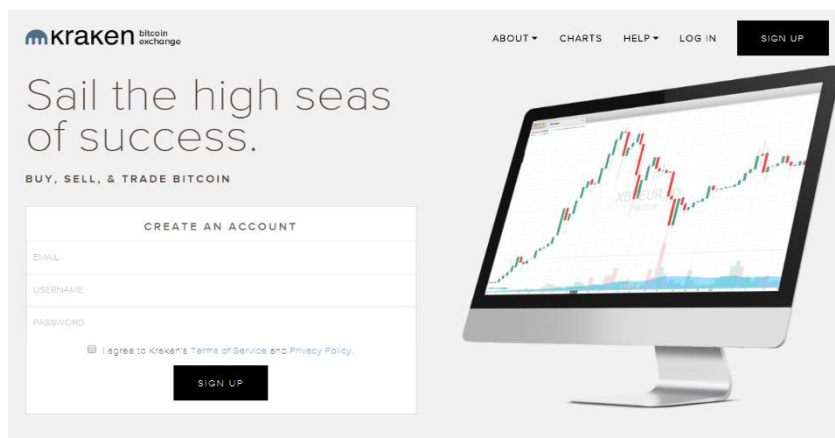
kraken bitcoin exchange

ABOUT ▾ CHARTS HELP ▾ LOG IN SIGN UP

Sail the high seas of success.

BUY, SELL, & TRADE BITCOIN

CREATE AN ACCOUNT

EMAIL

USERNAME

PASSWORD

I agree to Kraken's Terms of Service and Privacy Policy.

SIGN UP

XBT/EUR